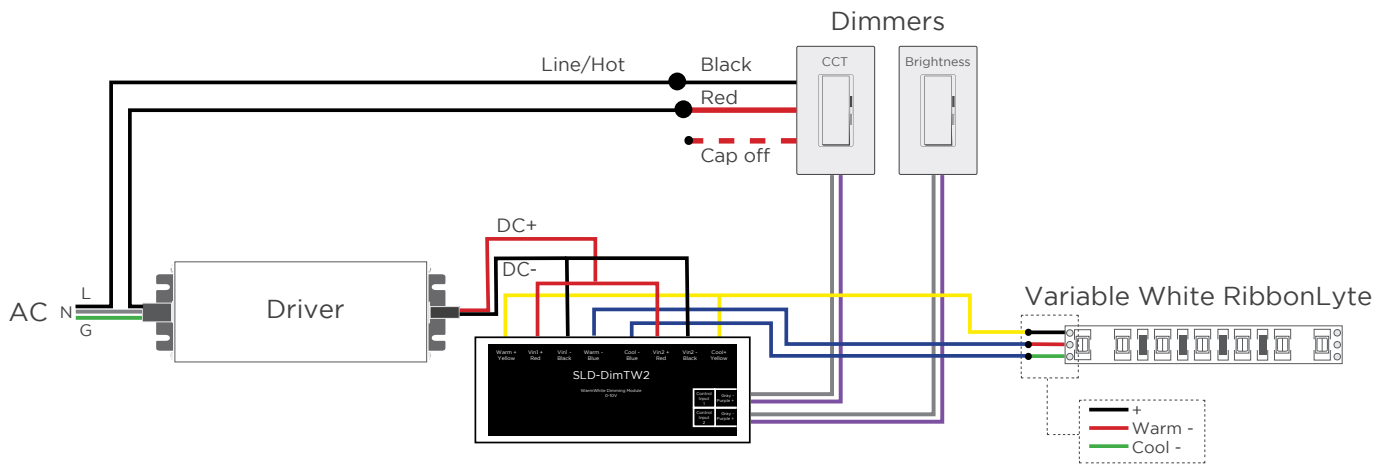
Dimmers

CCT

Brightness

Line/Hot

Black

Red

Cap off

DC+

DC-

AC

L

N

G

Driver

Variable White RibbonLyte

Warm + Yellow

Vin1 + Red

Vin1 - Black

Warm - Blue

Cool - Blue

Vin2 + Red

Vin2 - Black

Cool+ Yellow

SLD-DimTW2

WarmWhite Dimming Module 0-10V

Control Input 1

Gray - Purple +

Control Input 2

Gray - Purple +

+

Warm -

Cool -